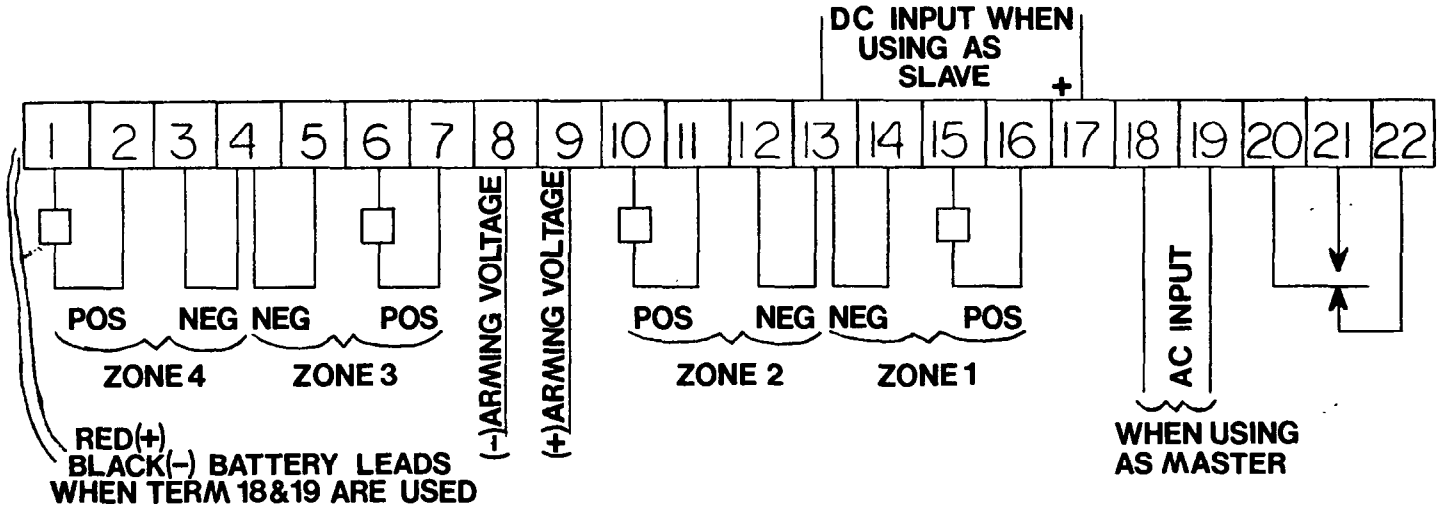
DC INPUT WHEN USING AS SLAVE

+

1 2 3 4 5 6 7 8 9 10 11 12 13 14 15 16 17 18 19 20 21 22

POS NEG NEG POS

ZONE 4 ZONE 3

(−)ARMING VOLTAGE

(+)ARMING VOLTAGE

POS NEG NEG POS

ZONE 2 ZONE 1

AC INPUT

WHEN USING AS MASTER

RED(+)
BLACK(−) BATTERY LEADS
WHEN TERM 18&19 ARE USED